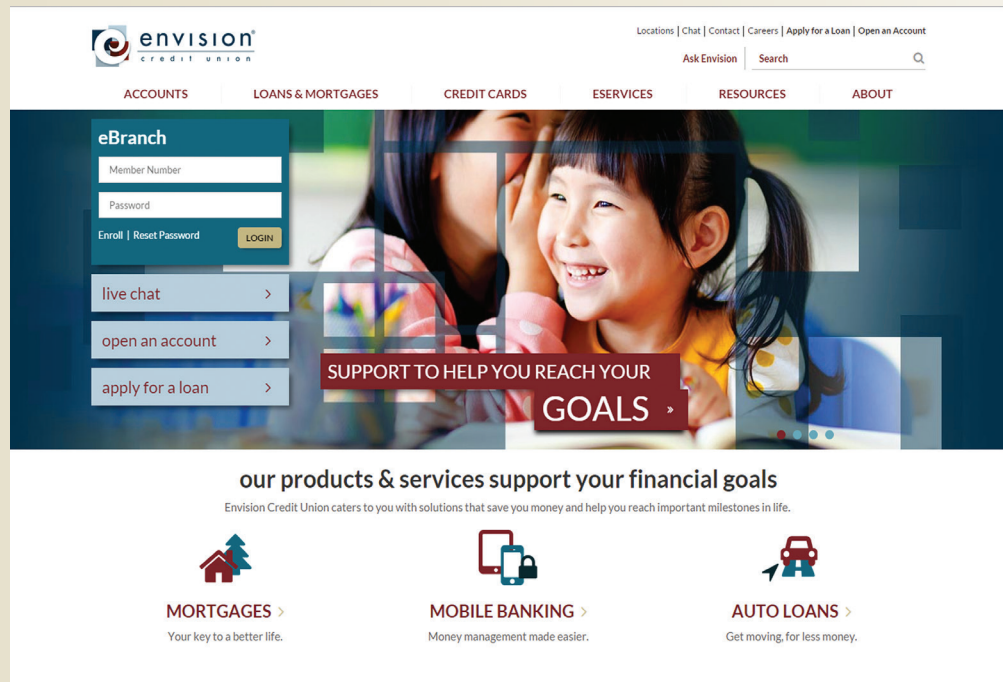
envision® credit union

Locations | Chat | Contact | Careers | Apply for a Loan | Open an Account

Ask Envision | Search

ACCOUNTS
LOANS & MORTGAGES
CREDIT CARDS
ESERVICES
RESOURCES
ABOUT

eBranch

Member Number

Password

Enroll | Reset Password
LOGIN

live chat ›

open an account ›

apply for a loan ›

SUPPORT TO HELP YOU REACH YOUR

GOALS »

our products & services support your financial goals

Envision Credit Union caters to you with solutions that save you money and help you reach important milestones in life.

MORTGAGES ›
Your key to a better life.

MOBILE BANKING ›
Money management made easier.

AUTO LOANS ›
Get moving, for less money.